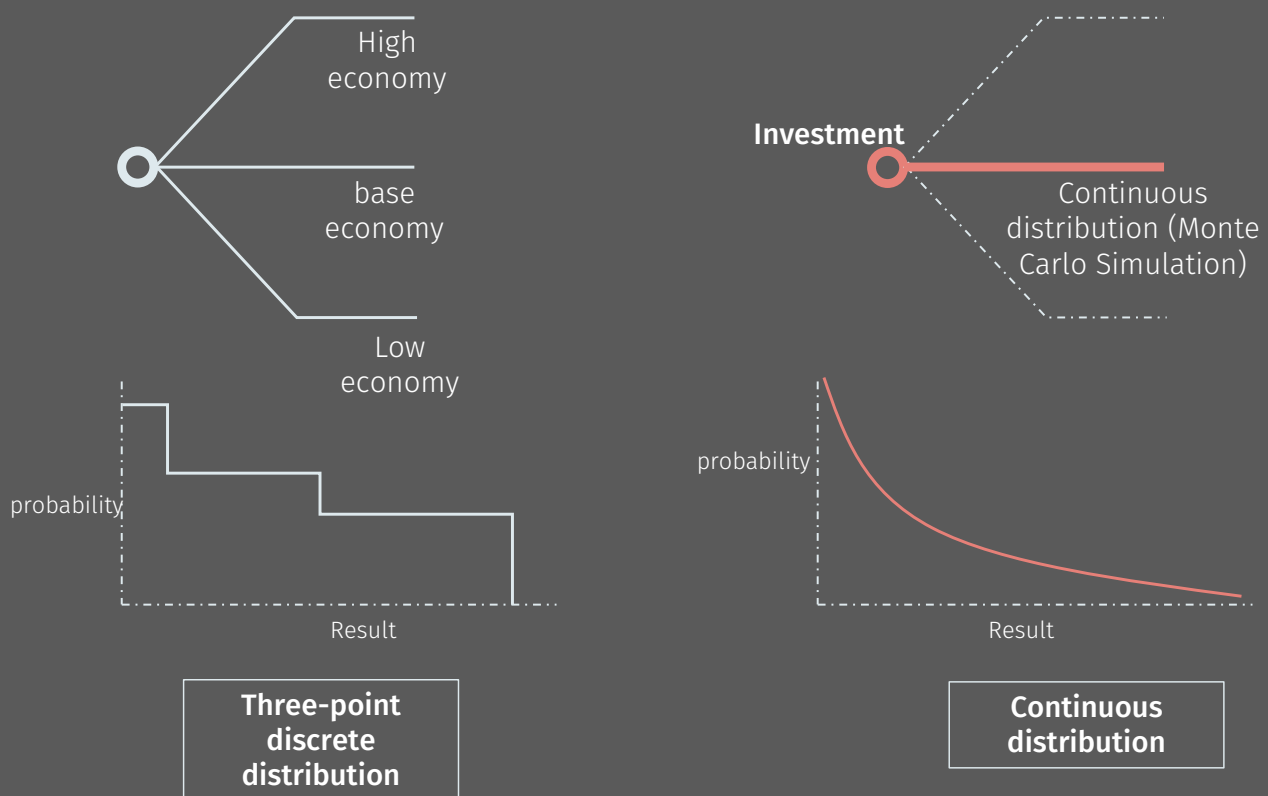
High economy

base economy

Low economy

probability

Result

Three-point discrete distribution

Investment

Continuous distribution (Monte Carlo Simulation)

probability

Result

Continuous distribution